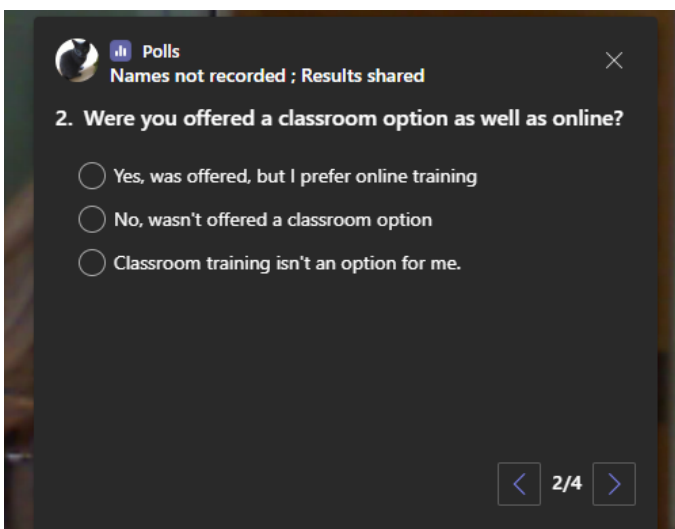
Polls
Names not recorded ; Results shared

2. Were you offered a classroom option as well as online?

Yes, was offered, but I prefer online training

No, wasn't offered a classroom option

Classroom training isn't an option for me.

2/4